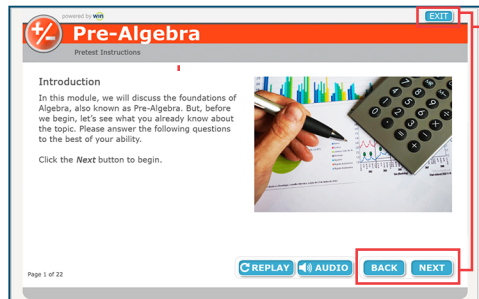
powered by win

Pre-Algebra

Pretest Instructions

EXIT

Introduction

In this module, we will discuss the foundations of Algebra, also known as Pre-Algebra. But, before we begin, let's see what you already know about the topic. Please answer the following questions to the best of your ability.

Click the *Next* button to begin.

Page 1 of 22

REPLAY

AUDIO

BACK

NEXT